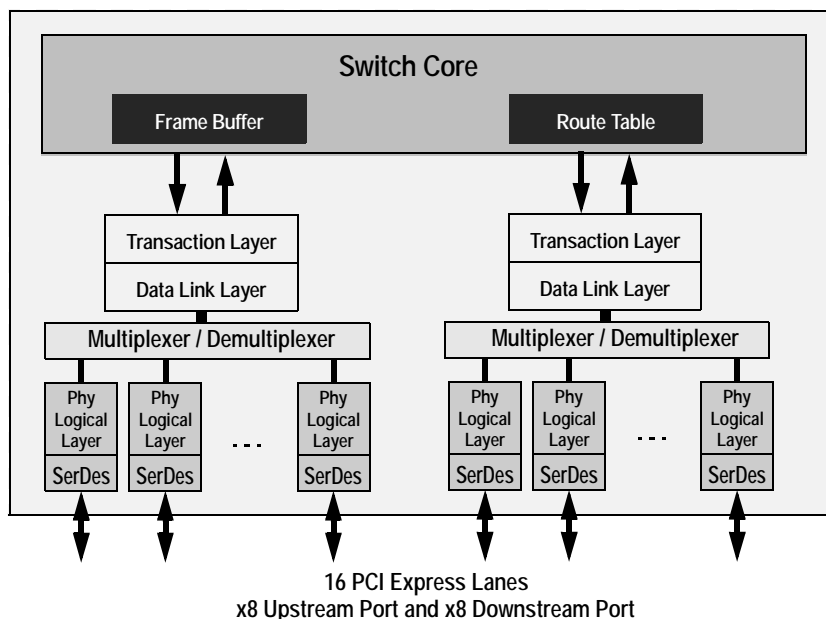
Switch Core

Frame Buffer

Route Table

Transaction Layer

Data Link Layer

Transaction Layer

Data Link Layer

Multiplexer / Demultiplexer

Multiplexer / Demultiplexer

Phy Logical Layer

SerDes

Phy Logical Layer

SerDes

...

Phy Logical Layer

SerDes

Phy Logical Layer

SerDes

Phy Logical Layer

SerDes

...

Phy Logical Layer

SerDes

16 PCI Express Lanes
x8 Upstream Port and x8 Downstream Port